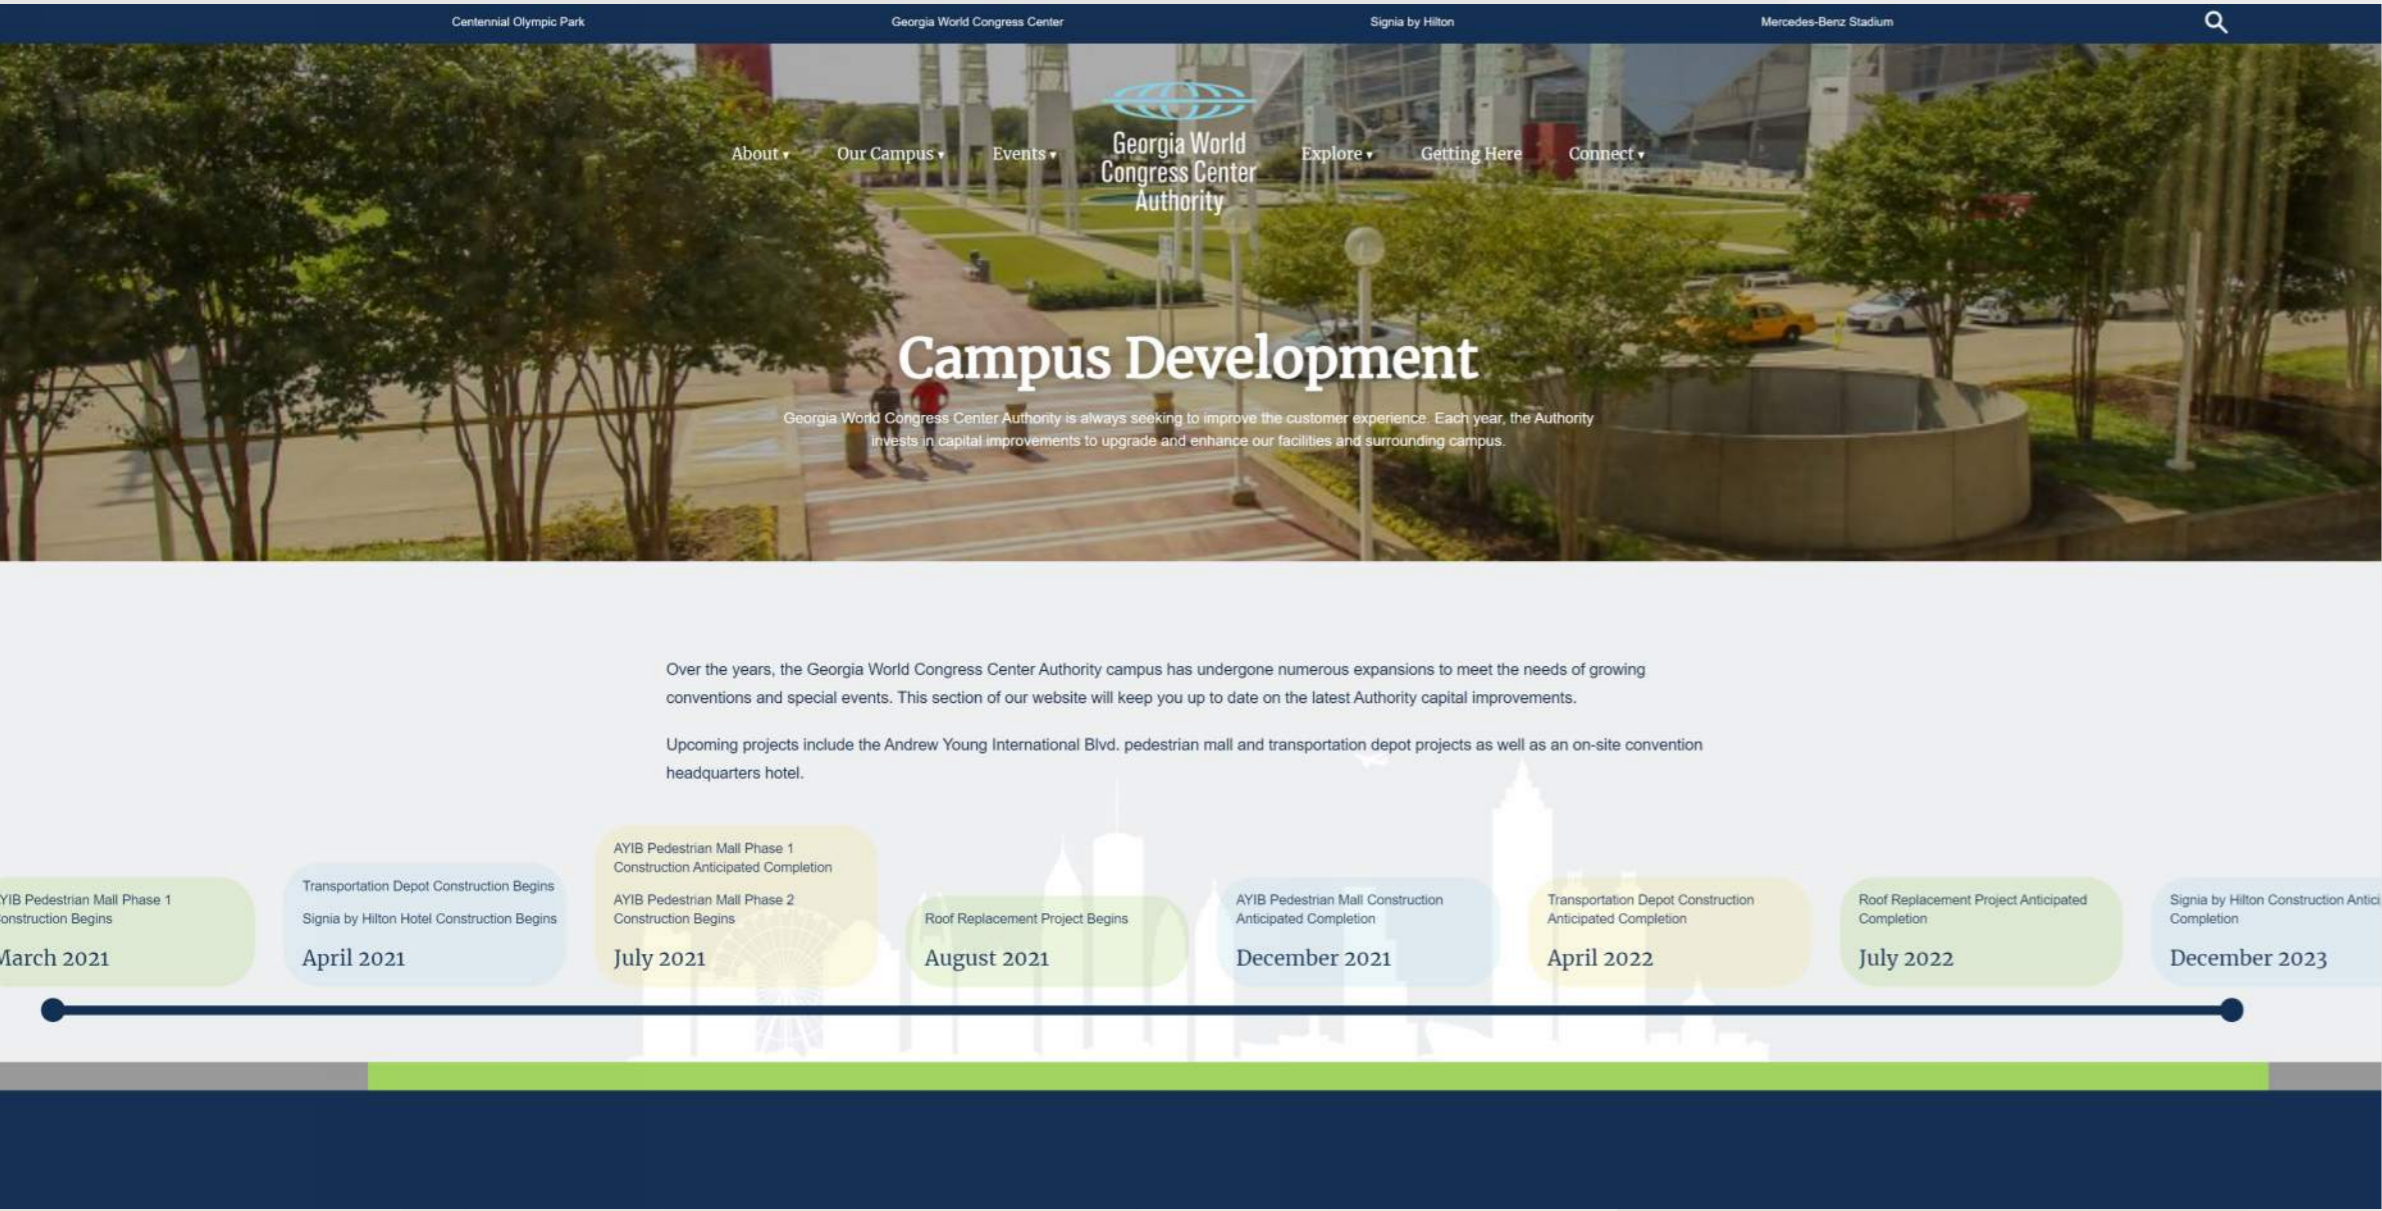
Centennial Olympic Park Georgia World Congress Center Signia by Hilton Mercedes-Benz Stadium

About ▾ Our Campus ▾ Events ▾ Georgia World Congress Center Authority Explore ▾ Getting Here Connect ▾

Campus Development

Georgia World Congress Center Authority is always seeking to improve the customer experience. Each year, the Authority invests in capital improvements to upgrade and enhance our facilities and surrounding campus.

Over the years, the Georgia World Congress Center Authority campus has undergone numerous expansions to meet the needs of growing conventions and special events. This section of our website will keep you up to date on the latest Authority capital improvements.

Upcoming projects include the Andrew Young International Blvd. pedestrian mall and transportation depot projects as well as an on-site convention headquarters hotel.

YIB Pedestrian Mall Phase 1 onstruction Begins
Aarch 2021

Transportation Depot Construction Begins
Signia by Hilton Hotel Construction Begins
April 2021

AYIB Pedestrian Mall Phase 1 Construction Anticipated Completion
AYIB Pedestrian Mall Phase 2 Construction Begins
July 2021

Roof Replacement Project Begins
August 2021

AYIB Pedestrian Mall Construction Anticipated Completion
December 2021

Transportation Depot Construction Anticipated Completion
April 2022

Roof Replacement Project Anticipated Completion
July 2022

Signia by Hilton Construction Antici Completion
December 2023